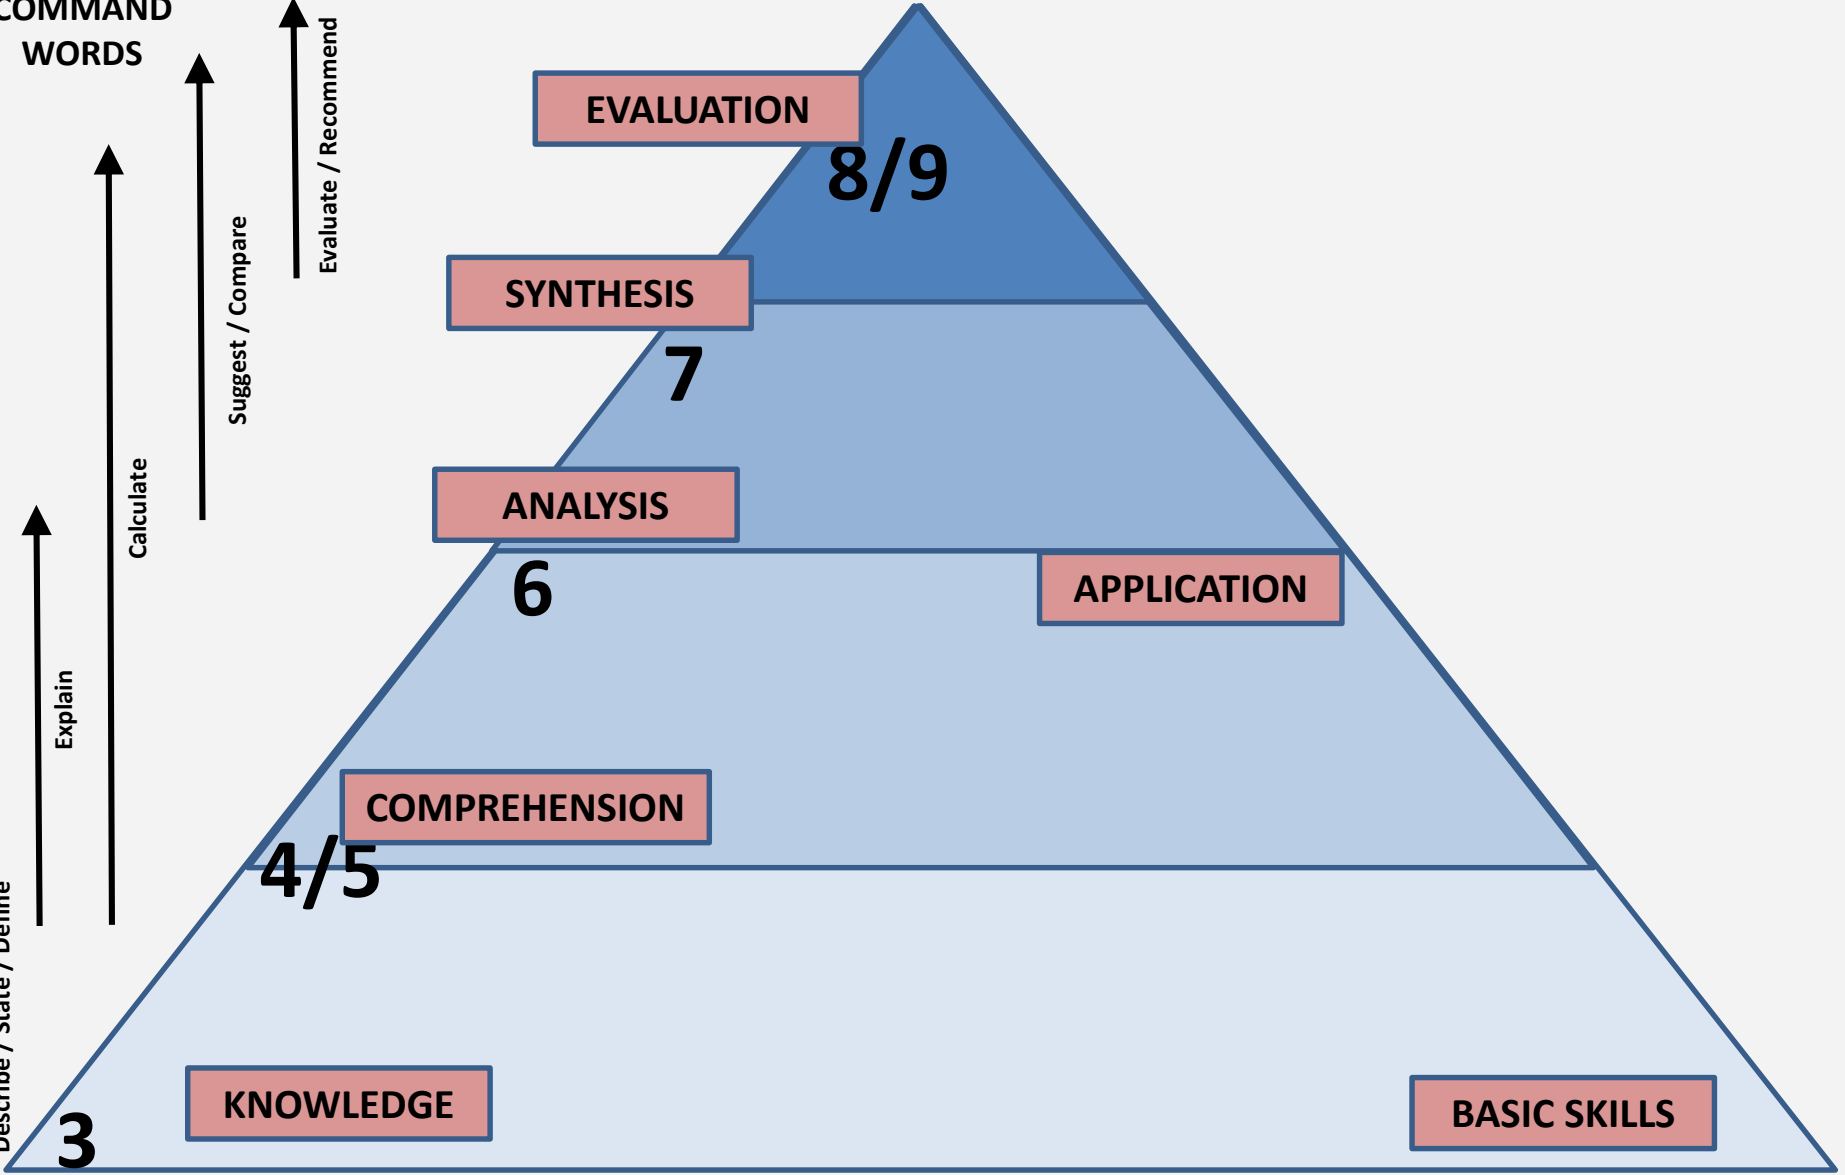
COMMAND WORDS

Evaluate / Recommend

Suggest / Compare

Calculate

Explain

Describe / State / Define

EVALUATION

8/9

SYNTHESIS

7

ANALYSIS

6

APPLICATION

COMPREHENSION

4/5

KNOWLEDGE

3

BASIC SKILLS